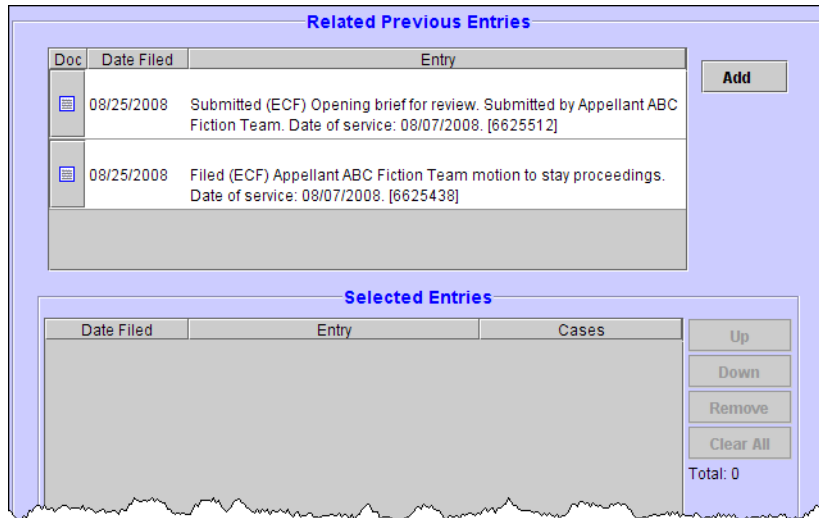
Related Previous Entries

| Doc | Date Filed | Entry |
|---|---|---|
| | 08/25/2008 | Submitted (ECF) Opening brief for review. Submitted by Appellant ABC Fiction Team. Date of service: 08/07/2008. [6625512] |
| | 08/25/2008 | Filed (ECF) Appellant ABC Fiction Team motion to stay proceedings. Date of service: 08/07/2008. [6625438] |

Add

Selected Entries

| Date Filed | Entry | Cases |
|---|---|---|

Up

Down

Remove

Clear All

Total: 0